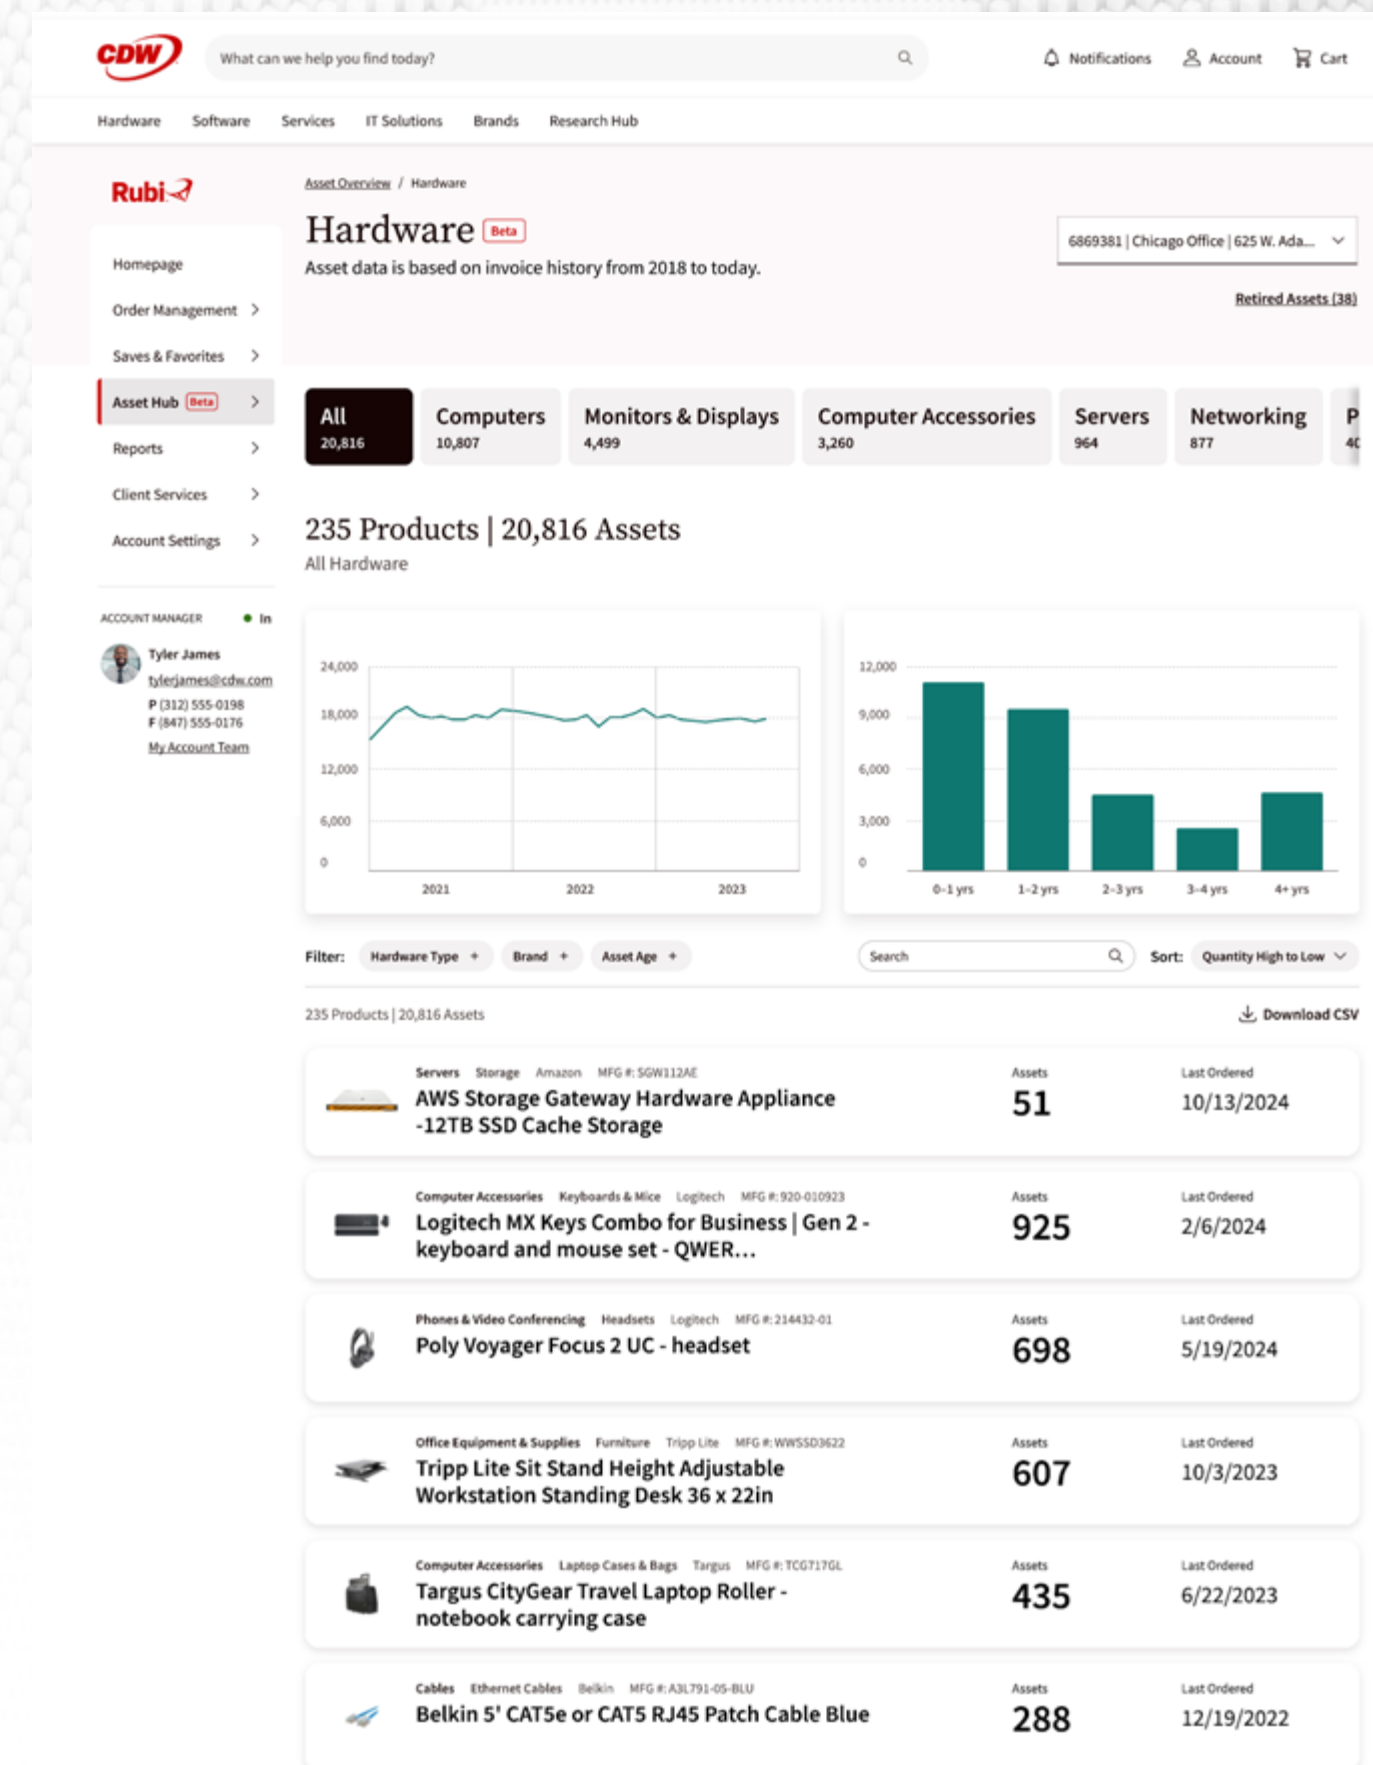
CDW

What can we help you find today?

Notifications Account Cart

Hardware Software Services IT Solutions Brands Research Hub

Rubi

Homepage
Order Management
Saves & Favorites
Asset Hub Beta
Reports
Client Services
Account Settings

ACCOUNT MANAGER In

Tyler James
tylerjames@cdw.com
P (312) 555-0198
F (847) 555-0176
My Account Team

Asset Overview / Hardware

Hardware Beta

Asset data is based on invoice history from 2018 to today.

6869381 | Chicago Office | 625 W. Ada...

Retired Assets (38)

All 20,816
Computers 10,807
Monitors & Displays 4,499
Computer Accessories 3,260
Servers 964
Networking 877
P 4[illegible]

235 Products | 20,816 Assets

All Hardware

24,000
18,000
12,000
6,000
0
2021
2022
2023

12,000
9,000
6,000
3,000
0
0-1 yrs
1-2 yrs
2-3 yrs
3-4 yrs
4+ yrs

Filter: Hardware Type + Brand + Asset Age +

Search

Sort: Quantity High to Low

235 Products | 20,816 Assets

Download CSV

Servers Storage Amazon MFG #: SGW112AE
AWS Storage Gateway Hardware Appliance -12TB SSD Cache Storage
Assets 51
Last Ordered 10/13/2024

Computer Accessories Keyboards & Mice Logitech MFG #: 920-010923
Logitech MX Keys Combo for Business | Gen 2 - keyboard and mouse set - QWER...
Assets 925
Last Ordered 2/6/2024

Phones & Video Conferencing Headsets Logitech MFG #: 214432-01
Poly Voyager Focus 2 UC - headset
Assets 698
Last Ordered 5/19/2024

Office Equipment & Supplies Furniture Tripp Lite MFG #: WWSSD3622
Tripp Lite Sit Stand Height Adjustable Workstation Standing Desk 36 x 22in
Assets 607
Last Ordered 10/3/2023

Computer Accessories Laptop Cases & Bags Targus MFG #: TCG717GL
Targus CityGear Travel Laptop Roller - notebook carrying case
Assets 435
Last Ordered 6/22/2023

Cables Ethernet Cables Belkin MFG #: A3L791-05-BLU
Belkin 5' CAT5e or CAT5 RJ45 Patch Cable Blue
Assets 288
Last Ordered 12/19/2022